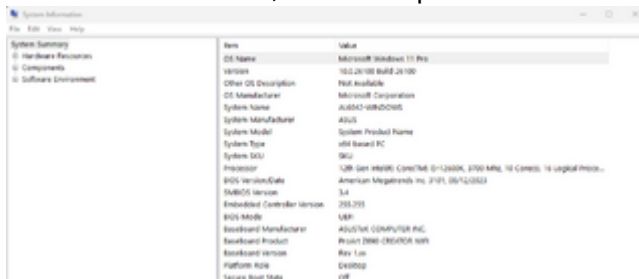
System Information

File Edit View Help

System Summary
Hardware Resources
Components
Software Environment

| Item | Value |
|---|---|
| OS Name | Microsoft Windows 11 Pro |
| Version | 10.0.26100 Build 26100 |
| Other OS Description | Not Available |
| OS Manufacturer | Microsoft Corporation |
| System Name | AU643-WINDOWS |
| System Manufacturer | ASUS |
| System Model | System Product Name |
| System Type | x64-based PC |
| System SKU | SKU |
| Processor | 12th Gen Intel(R) Core(TM) i5-12600K, 3700 Mhz, 10 Core(s), 16 Logical Proce... |
| BIOS Version/Date | American Megatrends Inc. 3101, 08/12/2023 |
| SMBIOS Version | 3.4 |
| Embedded Controller Version | 255.255 |
| BIOS Mode | UEFI |
| BaseBoard Manufacturer | ASUSTeK COMPUTER INC. |
| BaseBoard Product | ProArt Z690-CREATOR WIFI |
| BaseBoard Version | Rev 1.xx |
| Platform Role | Desktop |
| Secure Boot State | Off |